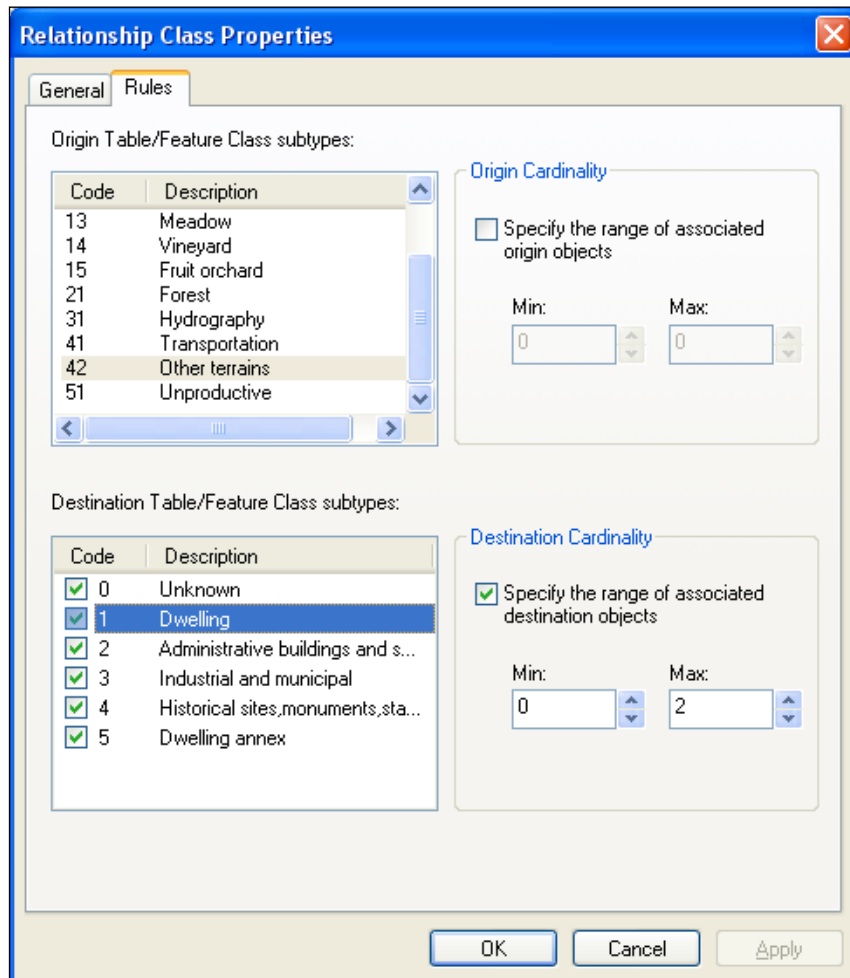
Relationship Class Properties

General | Rules

Origin Table/Feature Class subtypes:

| Code | Description |
|---|---|
| 13 | Meadow |
| 14 | Vineyard |
| 15 | Fruit orchard |
| 21 | Forest |
| 31 | Hydrography |
| 41 | Transportation |
| 42 | Other terrains |
| 51 | Unproductive |

Origin Cardinality

Specify the range of associated origin objects

Min: 0

Max: 0

Destination Table/Feature Class subtypes:

| Code | Description |
|---|---|
| 0 | Unknown |
| 1 | Dwelling |
| 2 | Administrative buildings and s... |
| 3 | Industrial and municipal |
| 4 | Historical sites,monuments,sta... |
| 5 | Dwelling annex |

Destination Cardinality

Specify the range of associated destination objects

Min: 0

Max: 2

OK | Cancel | Apply